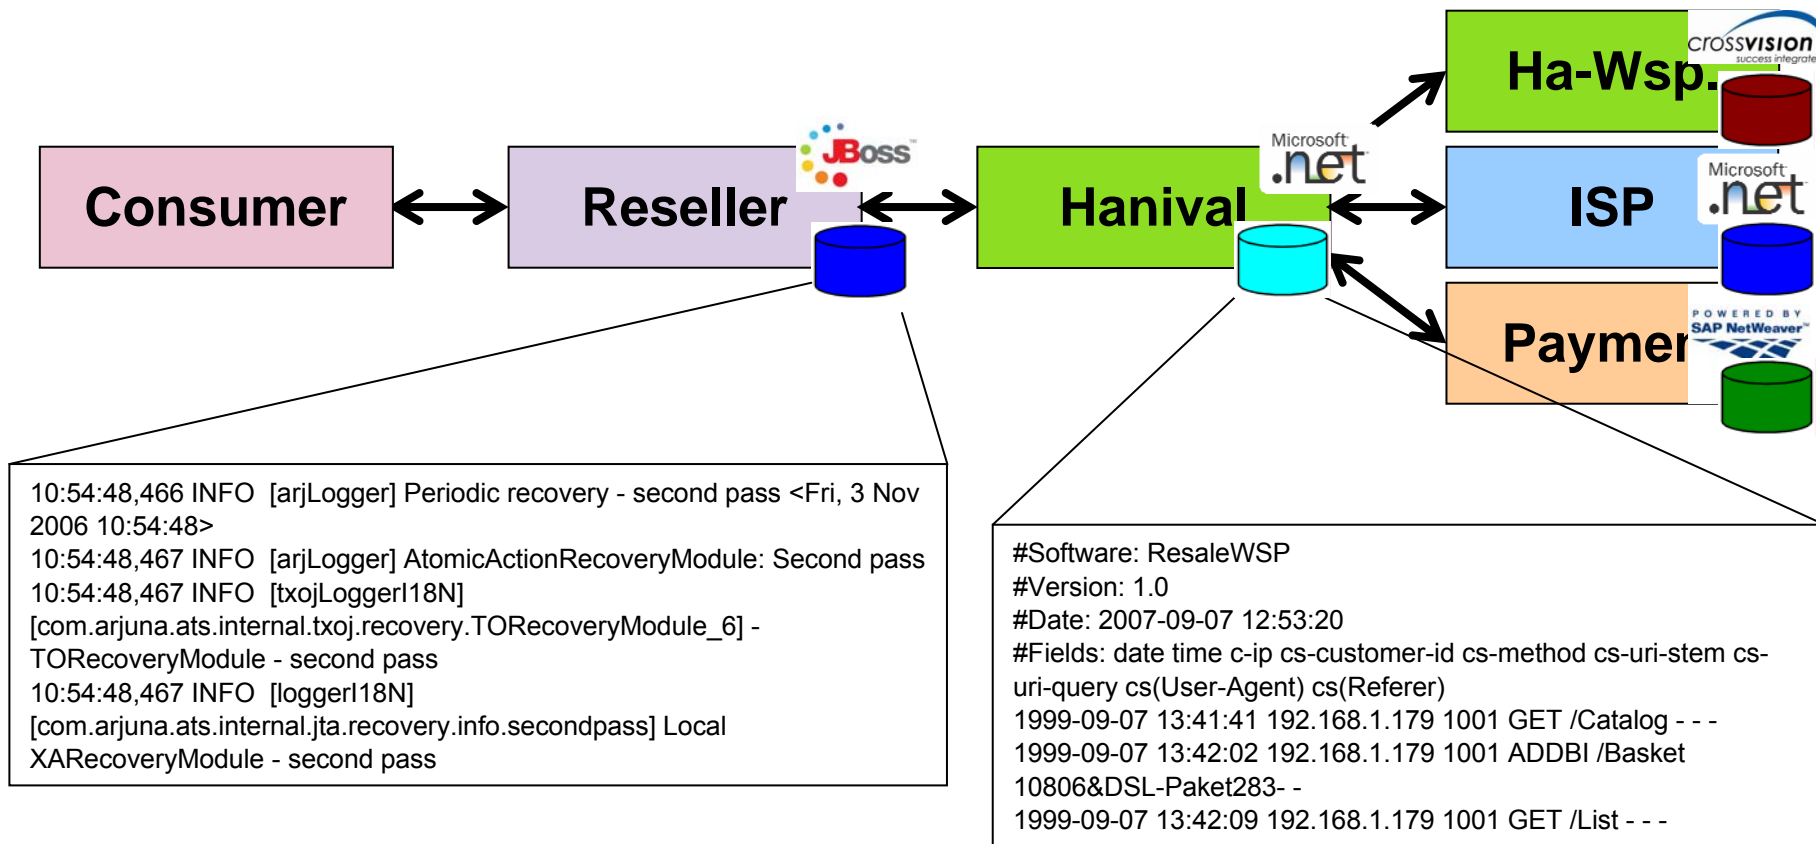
Consumer

Reseller

JBoss

Hanival

Microsoft .net

Ha-Wsp.

crossvision success integrate

ISP

Microsoft .net

Paymer

POWERED BY SAP NetWeaver

10:54:48,466 INFO [arjLogger] Periodic recovery - second pass <Fri, 3 Nov 2006 10:54:48>
10:54:48,467 INFO [arjLogger] AtomicActionRecoveryModule: Second pass
10:54:48,467 INFO [txojLoggerI18N] [com.arjuna.ats.internal.txoj.recovery.TORecoveryModule_6] - TORecoveryModule - second pass
10:54:48,467 INFO [loggerI18N] [com.arjuna.ats.internal.jta.recovery.info.secondpass] Local XARecoveryModule - second pass

#Software: ResaleWSP
#Version: 1.0
#Date: 2007-09-07 12:53:20
#Fields: date time c-ip cs-customer-id cs-method cs-uri-stem cs-uri-query cs(User-Agent) cs(Referer)
1999-09-07 13:41:41 192.168.1.179 1001 GET /Catalog - - -
1999-09-07 13:42:02 192.168.1.179 1001 ADDBI /Basket 10806&DSL-Paket283- -
1999-09-07 13:42:09 192.168.1.179 1001 GET /List - - -